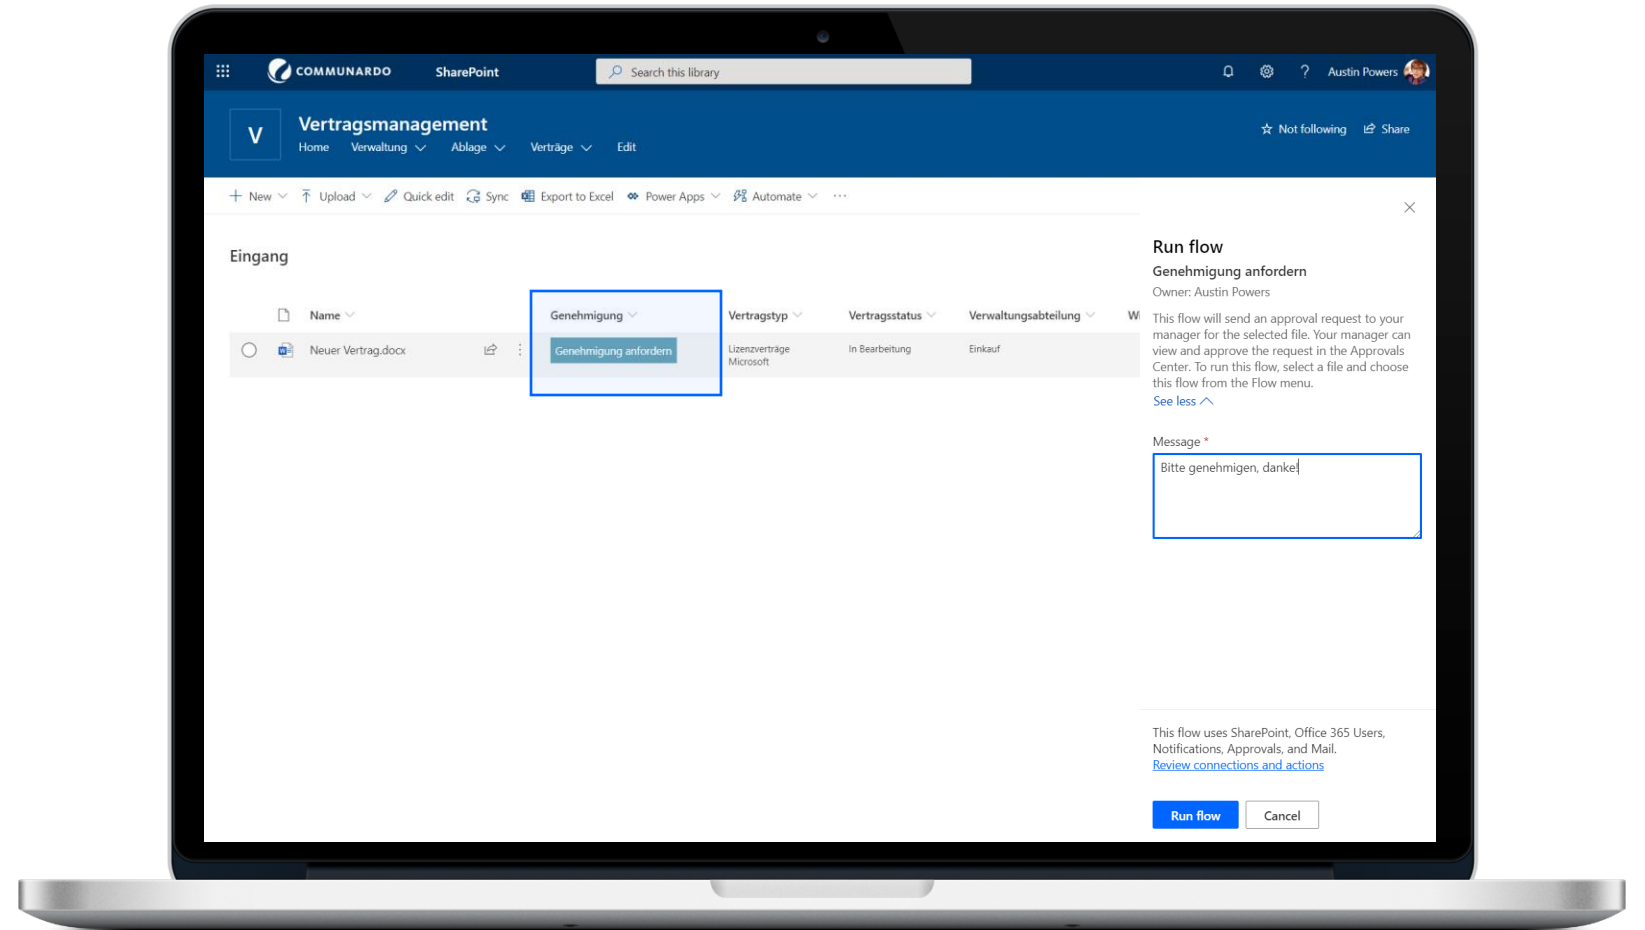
COMMUNARDO SharePoint

Search this library

? Austin Powers

V

Vertragsmanagement

Home Verwaltung Ablage Verträge Edit

Not following Share

New Upload Quick edit Sync Export to Excel Power Apps Automate ···

Eingang

| Name | Genehmigung | Vertragstyp | Vertragsstatus | Verwaltungsabteilung | W |
|---|---|---|---|---|---|
| Neuer Vertrag.docx | Genehmigung anfordern | Lizenzverträge Microsoft | In Bearbeitung | Einkauf | |

Run flow

Genehmigung anfordern

Owner: Austin Powers

This flow will send an approval request to your manager for the selected file. Your manager can view and approve the request in the Approvals Center. To run this flow, select a file and choose this flow from the Flow menu.

See less

Message *

Bitte genehmigen, danke!

This flow uses SharePoint, Office 365 Users, Notifications, Approvals, and Mail.

Review connections and actions

Run flow Cancel